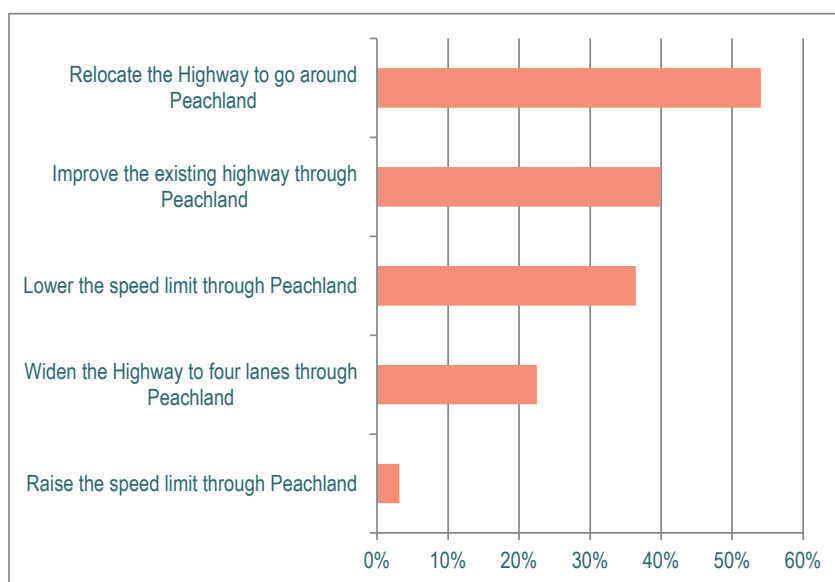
Relocate the Highway to go around Peachland

Improve the existing highway through Peachland

Lower the speed limit through Peachland

Widen the Highway to four lanes through Peachland

Raise the speed limit through Peachland

0%
10%
20%
30%
40%
50%
60%